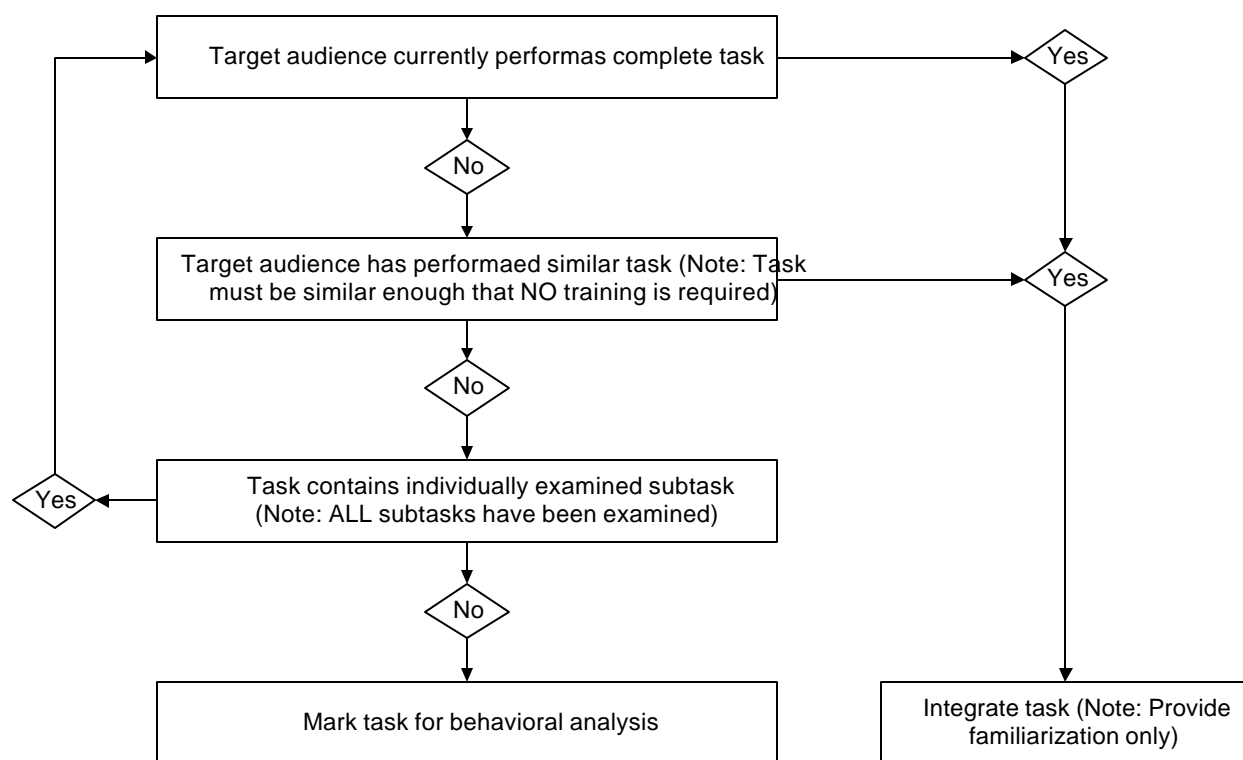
Target audience currently performas complete task

Yes

No

Target audience has performaed similar task (Note: Task must be similar enough that NO training is required)

Yes

No

Yes

Task contains individually examined subtask (Note: ALL subtasks have been examined)

No

Mark task for behavioral analysis

Integrate task (Note: Provide familiarization only)